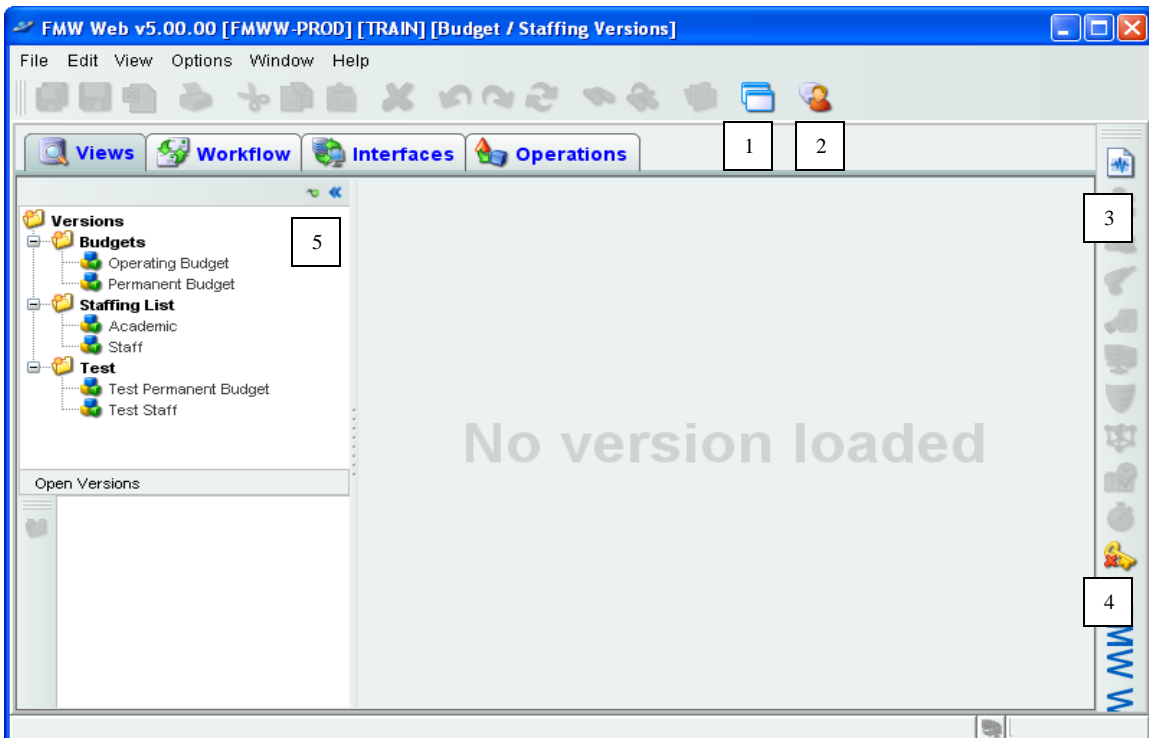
FMW Web v5.00.00 [FMWW-PROD] [TRAIN] [Budget / Staffing Versions]

File Edit View Options Window Help

Views Workflow Interfaces Operations

1

2

3

Versions
Budgets
Operating Budget
Permanent Budget
Staffing List
Academic
Staff
Test
Test Permanent Budget
Test Staff

5

No version loaded

Open Versions

4

FMWW